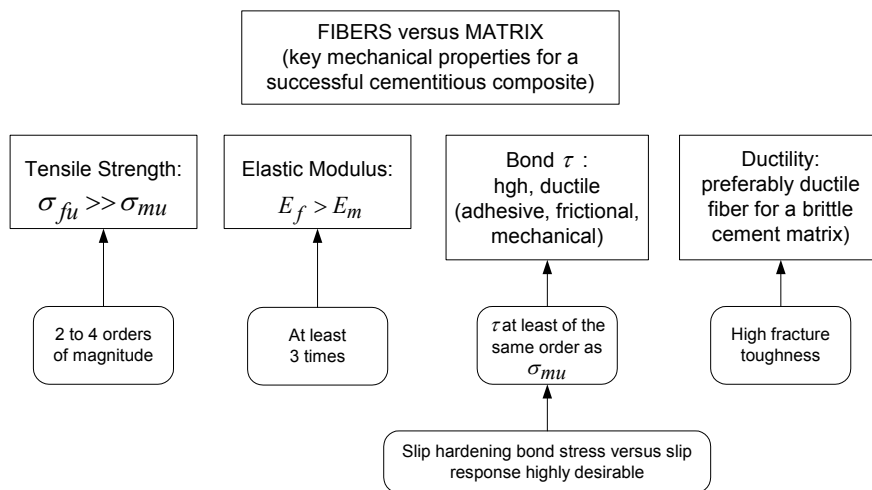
FIBERS versus MATRIX
(key mechanical properties for a successful cementitious composite)

Tensile Strength:
$\sigma_{fu} >> \sigma_{mu}$

Elastic Modulus:
$E_f > E_m$

Bond $\tau$ :
hgh, ductile
(adhesive, frictional, mechanical)

Ductility:
preferably ductile fiber for a brittle cement matrix)

2 to 4 orders of magnitude

At least 3 times

$\tau$ at least of the same order as $\sigma_{mu}$

High fracture toughness

Slip hardening bond stress versus slip response highly desirable